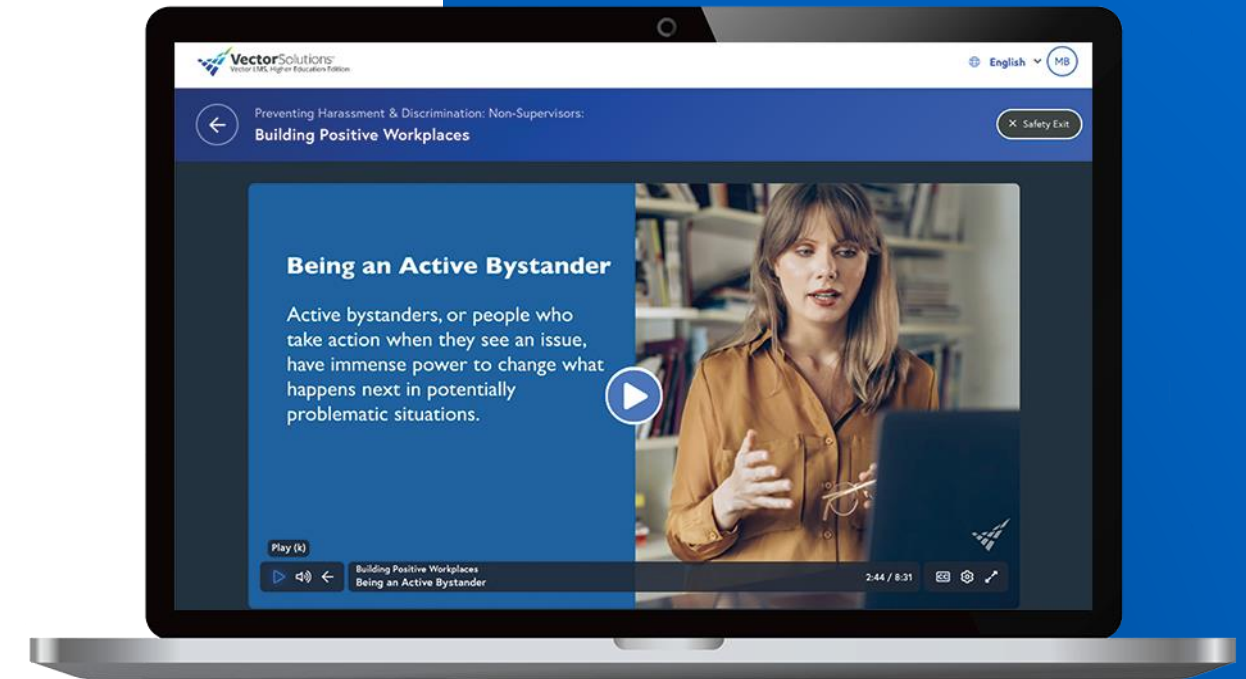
VectorSolutions
Vector LMS, Higher Education Edition

English MB

Preventing Harassment & Discrimination: Non-Supervisors:
Building Positive Workplaces

× Safety Exit

Being an Active Bystander

Active bystanders, or people who take action when they see an issue, have immense power to change what happens next in potentially problematic situations.

Play (k)

Building Positive Workplaces
Being an Active Bystander

2:44 / 8:31

CC